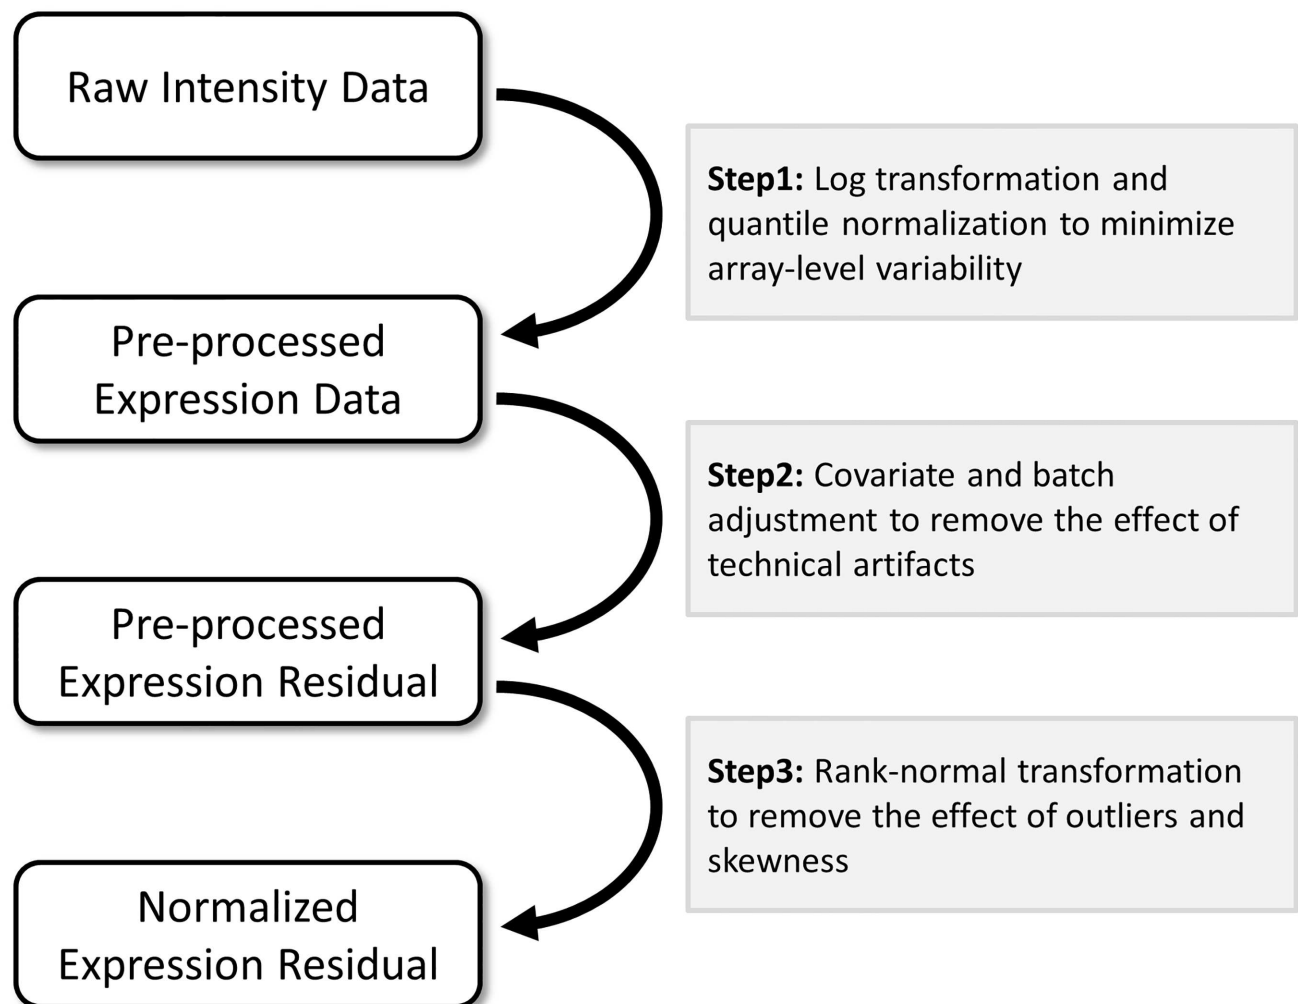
Raw Intensity Data

Step1: Log transformation and quantile normalization to minimize array-level variability

Pre-processed Expression Data

Step2: Covariate and batch adjustment to remove the effect of technical artifacts

Pre-processed Expression Residual

Step3: Rank-normal transformation to remove the effect of outliers and skewness

Normalized Expression Residual